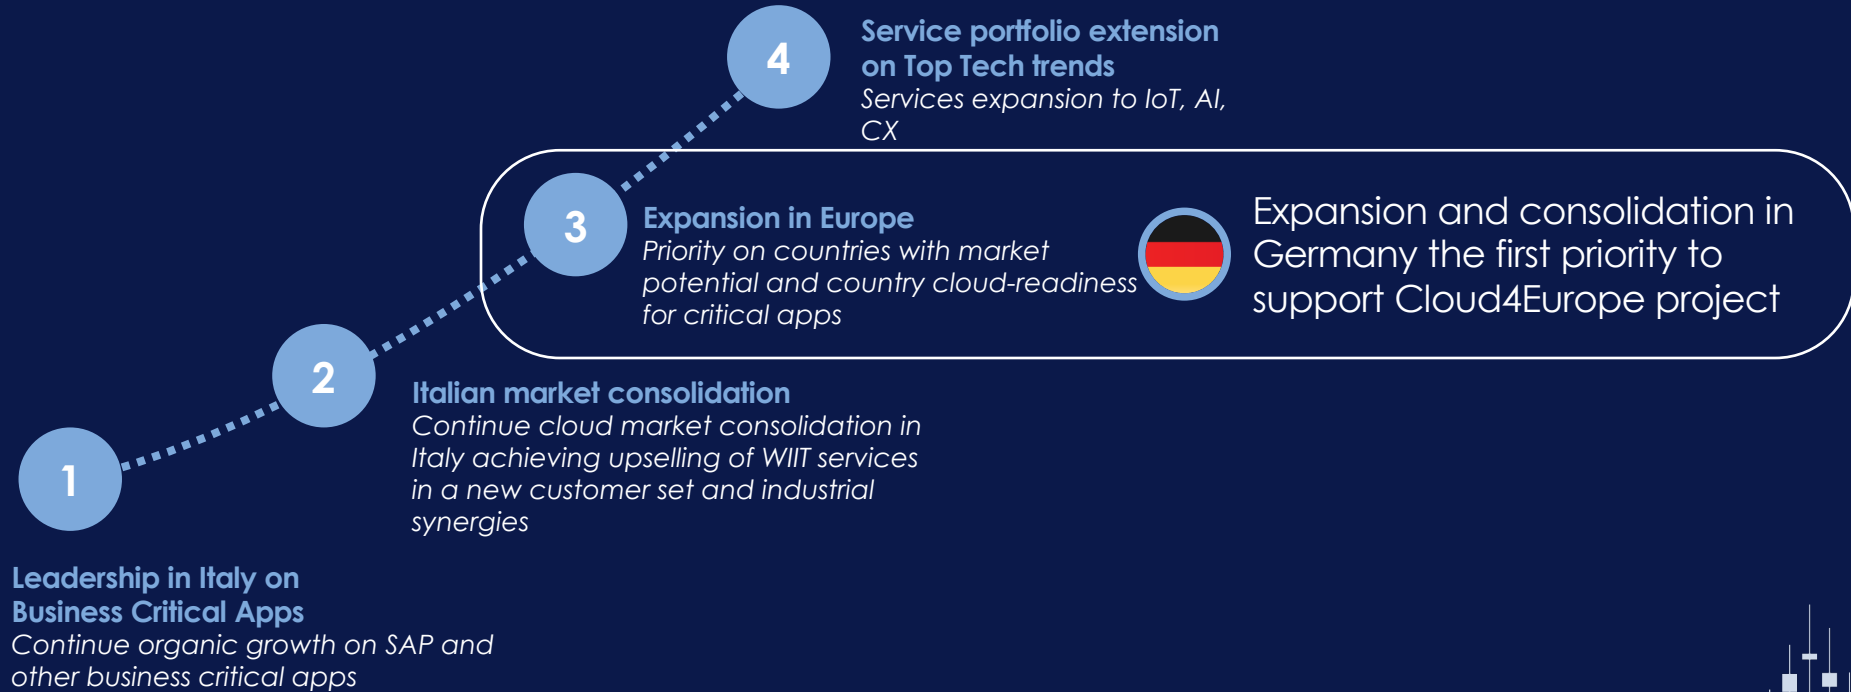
4

Service portfolio extension on Top Tech trends
Services expansion to IoT, AI, CX

3

Expansion in Europe
Priority on countries with market potential and country cloud-readiness for critical apps

Expansion and consolidation in Germany the first priority to support Cloud4Europe project

2

Italian market consolidation
Continue cloud market consolidation in Italy achieving upselling of WIIT services in a new customer set and industrial synergies

1

Leadership in Italy on Business Critical Apps
Continue organic growth on SAP and other business critical apps